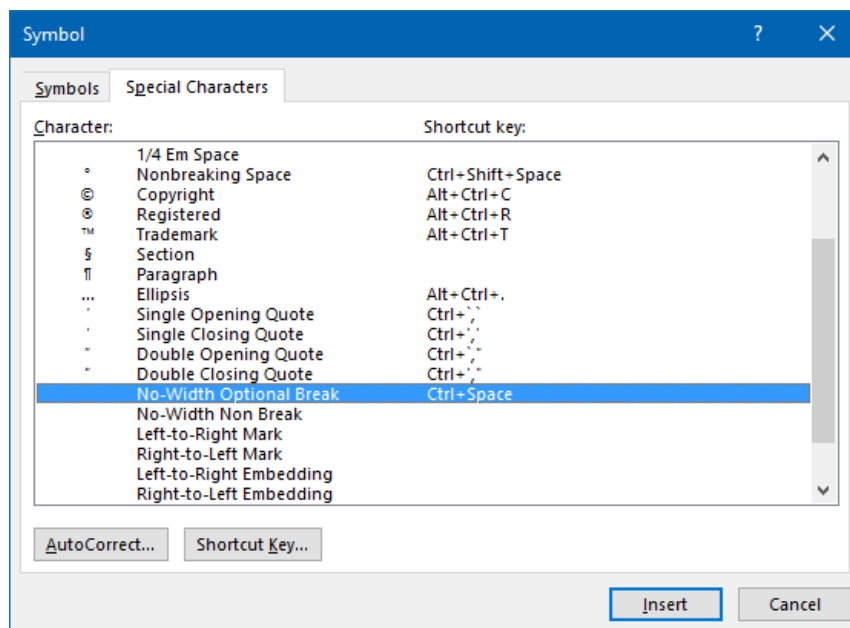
Symbol

?

Symbols | Special Characters

Character: Shortcut key:

| Character | Name | Shortcut key |
|---|---|---|
| | 1/4 Em Space | |
| ° | Nonbreaking Space | Ctrl+Shift+Space |
| © | Copyright | Alt+Ctrl+C |
| ® | Registered | Alt+Ctrl+R |
| ™ | Trademark | Alt+Ctrl+T |
| § | Section | |
| ¶ | Paragraph | |
| … | Ellipsis | Alt+Ctrl+. |
| ' | Single Opening Quote | Ctrl+`,` |
| ' | Single Closing Quote | Ctrl+',' |
| " | Double Opening Quote | Ctrl+`," |
| " | Double Closing Quote | Ctrl+'," |
| | No-Width Optional Break | Ctrl+Space |
| | No-Width Non Break | |
| | Left-to-Right Mark | |
| | Right-to-Left Mark | |
| | Left-to-Right Embedding | |
| | Right-to-Left Embedding | |

AutoCorrect... Shortcut Key...

Insert Cancel